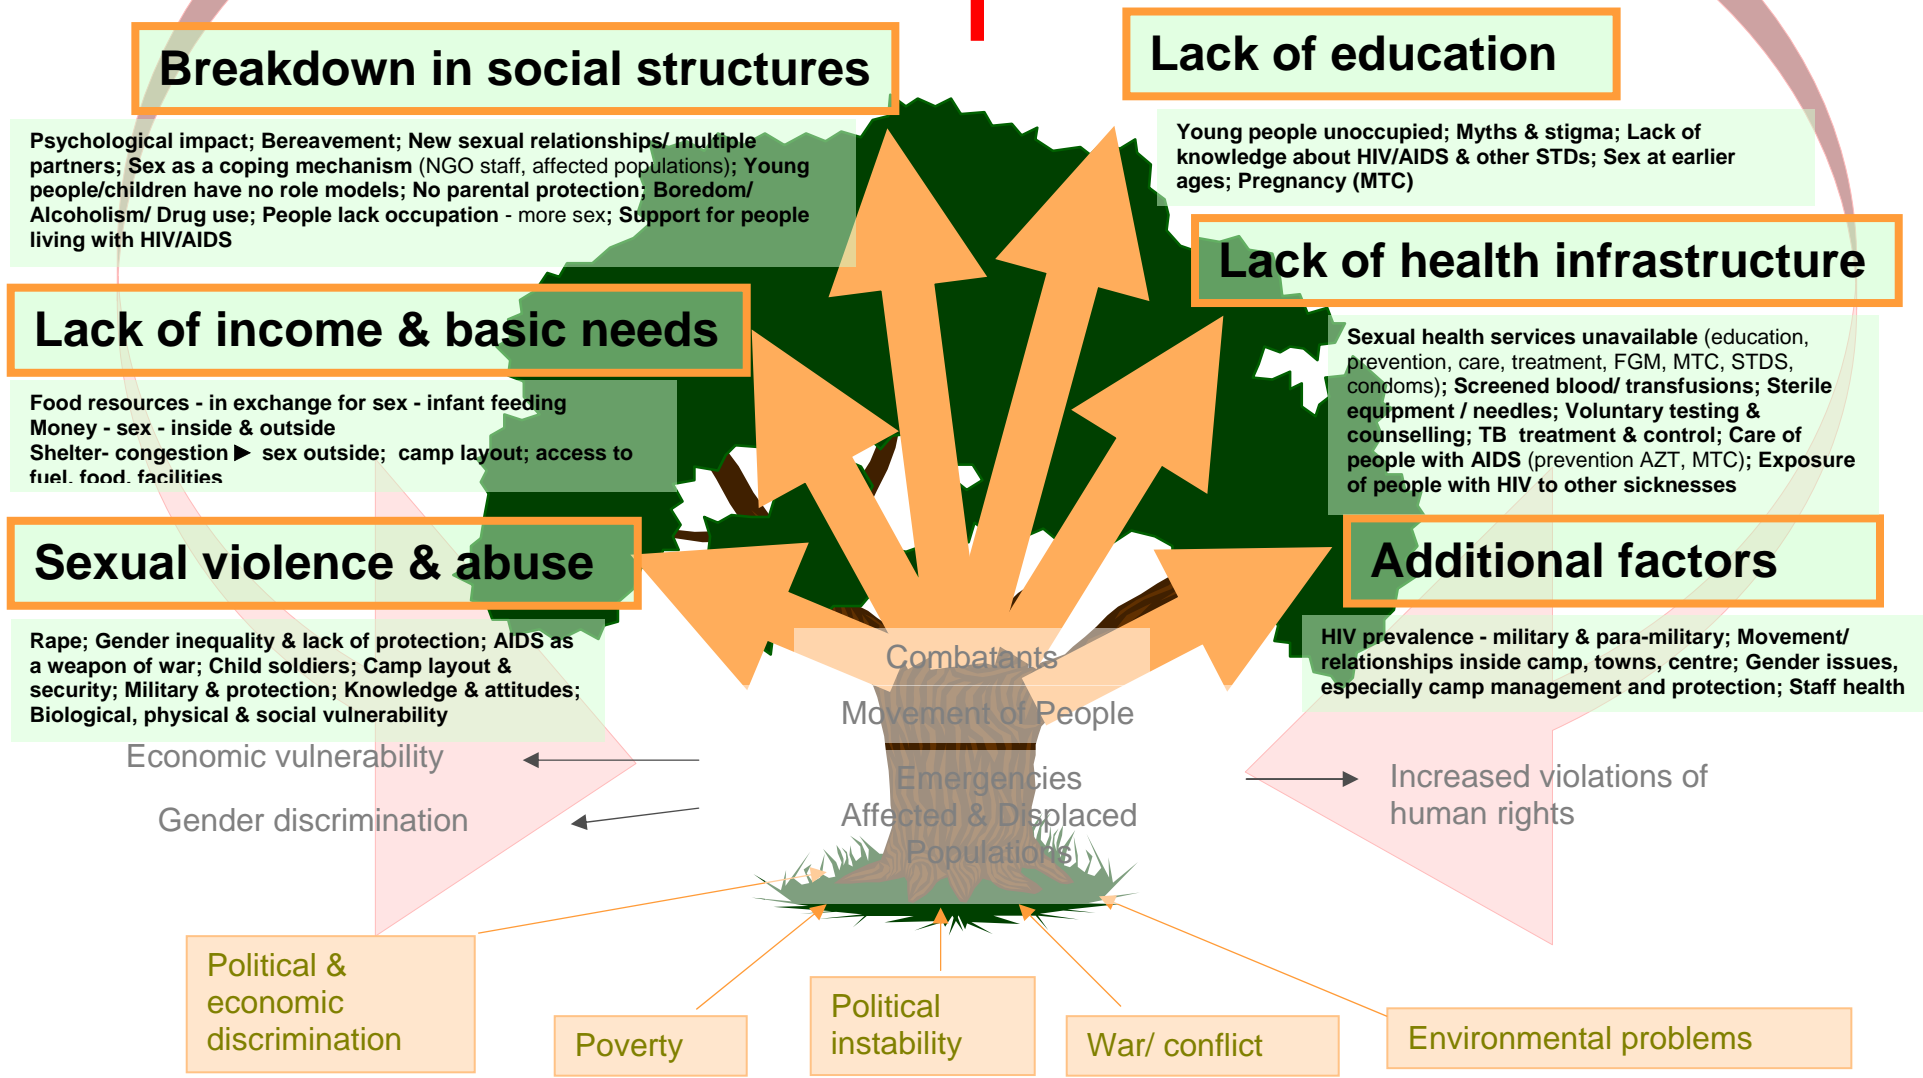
Breakdown in social structures

Psychological impact; Bereavement; New sexual relationships/ multiple partners; Sex as a coping mechanism (NGO staff, affected populations); Young people/children have no role models; No parental protection; Boredom/ Alcoholism/ Drug use; People lack occupation - more sex; Support for people living with HIV/AIDS

Lack of income & basic needs

Food resources - in exchange for sex - infant feeding
Money - sex - inside & outside
Shelter- congestion ▶ sex outside; camp layout; access to fuel, food, facilities

Sexual violence & abuse

Rape; Gender inequality & lack of protection; AIDS as a weapon of war; Child soldiers; Camp layout & security; Military & protection; Knowledge & attitudes; Biological, physical & social vulnerability

Economic vulnerability

Gender discrimination

Lack of education

Young people unoccupied; Myths & stigma; Lack of knowledge about HIV/AIDS & other STDs; Sex at earlier ages; Pregnancy (MTC)

Lack of health infrastructure

Sexual health services unavailable (education, prevention, care, treatment, FGM, MTC, STDS, condoms); Screened blood/ transfusions; Sterile equipment / needles; Voluntary testing & counselling; TB treatment & control; Care of people with AIDS (prevention AZT, MTC); Exposure of people with HIV to other sicknesses

Additional factors

HIV prevalence - military & para-military; Movement/ relationships inside camp, towns, centre; Gender issues, especially camp management and protection; Staff health

Combatants
Movement of People
Emergencies
Affected & Displaced Populations

Increased violations of human rights

Political & economic discrimination

Poverty

Political instability

War/ conflict

Environmental problems